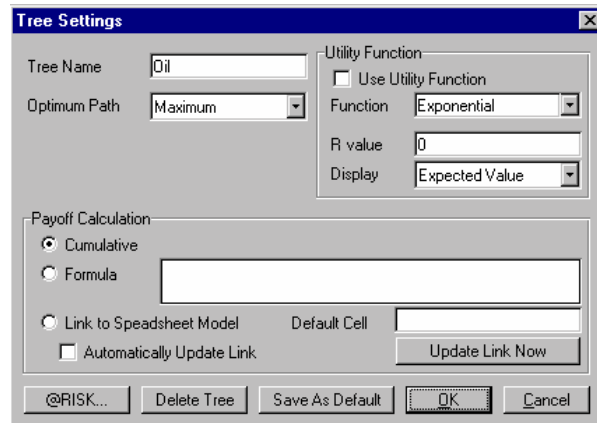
Tree Settings

Tree Name
Oil

Optimum Path
Maximum

Utility Function
Use Utility Function
Function
Exponential
R value
0
Display
Expected Value

Payoff Calculation
Cumulative
Formula
Link to Speadsheet Model
Default Cell
Automatically Update Link
Update Link Now

@RISK...
Delete Tree
Save As Default
OK
Cancel